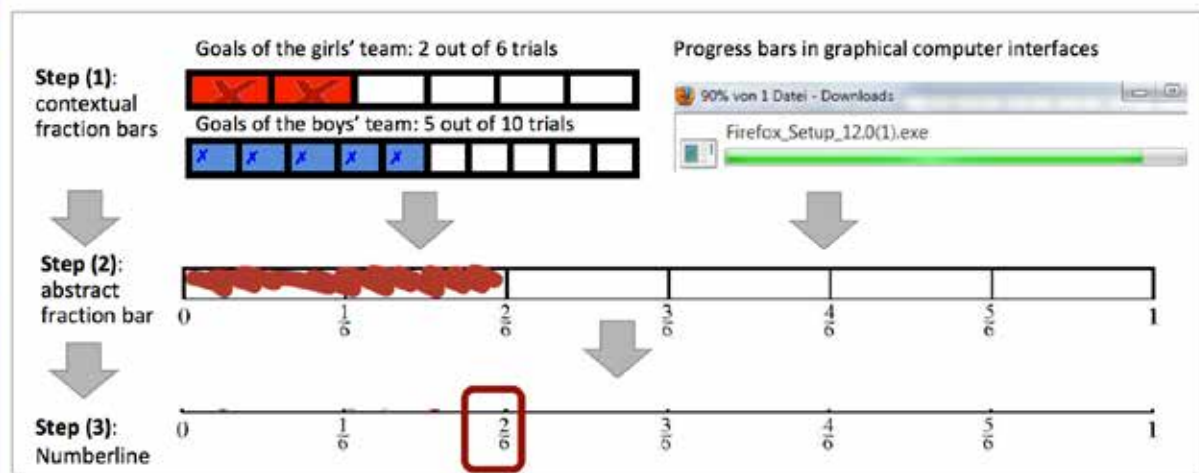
Step (1): contextual fraction bars

Goals of the girls' team: 2 out of 6 trials

Goals of the boys' team: 5 out of 10 trials

Progress bars in graphical computer interfaces

90% von 1 Datei - Downloads

Firefox_Setup_12.0(1).exe

Step (2): abstract fraction bar

0 $\frac{1}{6}$ $\frac{2}{6}$ $\frac{3}{6}$ $\frac{4}{6}$ $\frac{5}{6}$ 1

Step (3): Numberline

0 $\frac{1}{6}$ $\frac{2}{6}$ $\frac{3}{6}$ $\frac{4}{6}$ $\frac{5}{6}$ 1